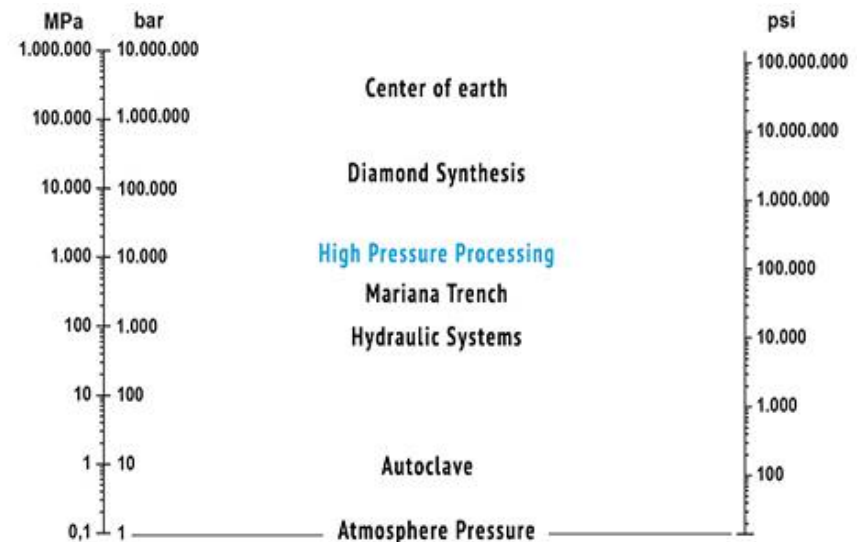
| MPa | bar | | psi |
|---|---|---|---|
| 1.000.000 | 10.000.000 | | 100.000.000 |
| 100.000 | 1.000.000 | Center of earth | 10.000.000 |
| 10.000 | 100.000 | Diamond Synthesis | 1.000.000 |
| 1.000 | 10.000 | High Pressure Processing | 100.000 |
| | | Mariana Trench | |
| 100 | 1.000 | Hydraulic Systems | 10.000 |
| 10 | 100 | | 1.000 |
| 1 | 10 | Autoclave | 100 |
| 0,1 | 1 | Atmosphere Pressure | |